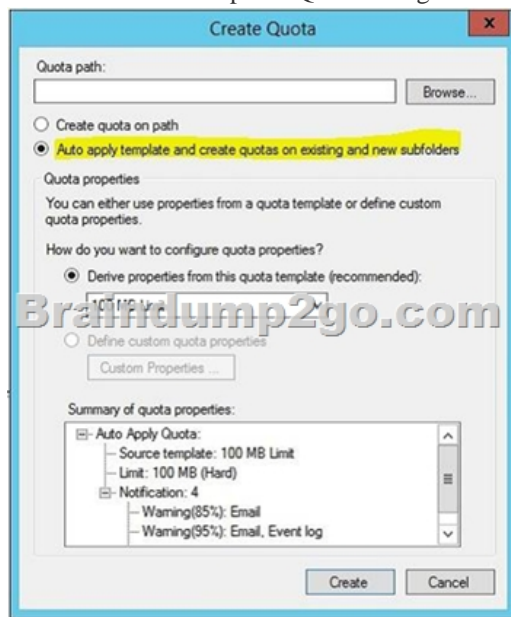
Create Quota

Quota path:

Browse...

Create quota on path

Auto apply template and create quotas on existing and new subfolders

Quota properties

You can either use properties from a quota template or define custom quota properties.

How do you want to configure quota properties?

Derive properties from this quota template (recommended):

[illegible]

Braindump2go.com

Define custom quota properties

Custom Properties ...

Summary of quota properties:

Auto Apply Quota:
Source template: 100 MB Limit
Limit: 100 MB (Hard)
Notification: 4
Warning(85%): Email
Warning(95%): Email, Event log

Create

Cancel